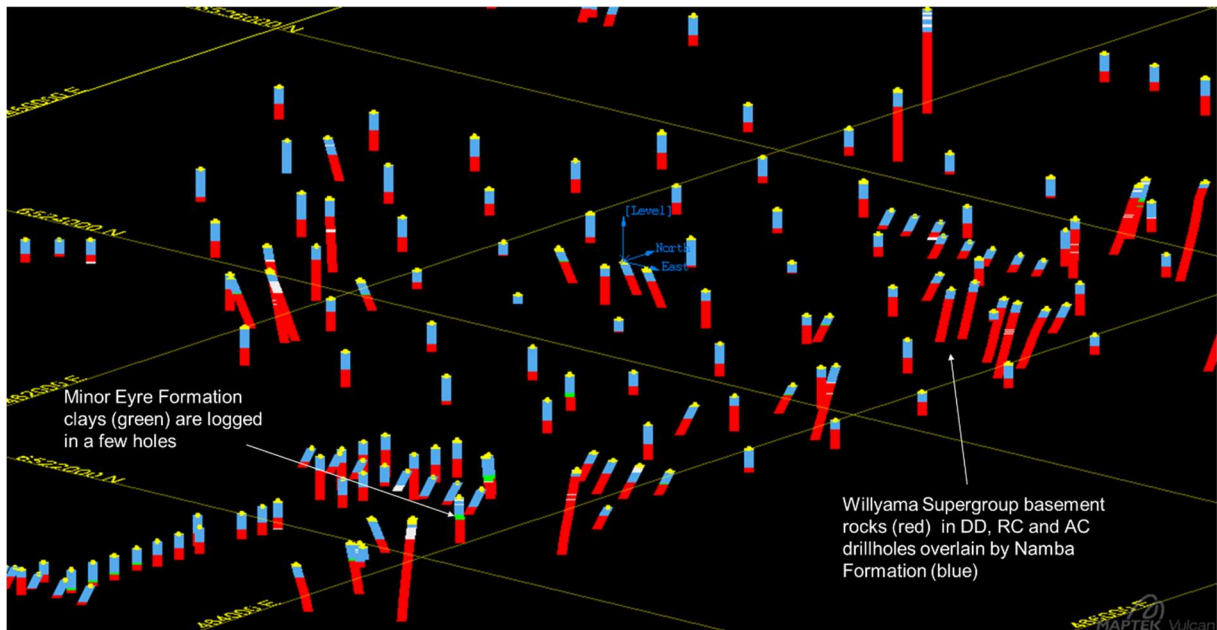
6526000 N

484000 E

6524000 N

[Level]
North
East

482000 E

Minor Eyre Formation clays (green) are logged in a few holes

6522000 N

Willyama Supergroup basement rocks (red) in DD, RC and AC drillholes overlain by Namba Formation (blue)

484000 E

486000 E

MAPTEK Vulcan